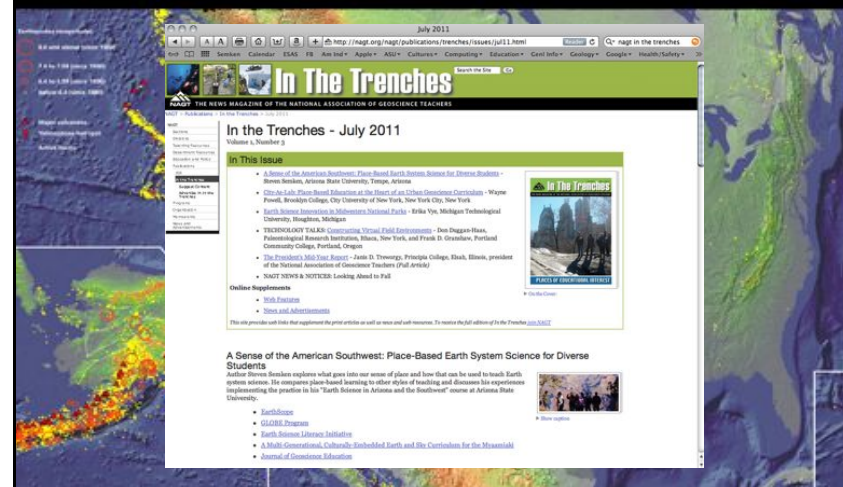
July 2011

http://nagt.org/nagt/publications/trenches/issues/jul11.html

nagt in the trenches

Semken Calendar ESAS FB Am Ind ASU Cultures Computing Education Genl Info Geology Google Health/Safety

In The Trenches

Search the Site Go

NAGT THE NEWS MAGAZINE OF THE NATIONAL ASSOCIATION OF GEOSCIENCE TEACHERS

NAGT > Publications > In the Trenches > July 2011

In the Trenches - July 2011

Volume 1, Number 3

In This Issue

- A Sense of the American Southwest: Place-Based Earth System Science for Diverse Students - Steven Semken, Arizona State University, Tempe, Arizona
- City-As-Lab: Place-Based Education at the Heart of an Urban Geoscience Curriculum - Wayne Powell, Brooklyn College, City University of New York, New York City, New York
- Earth Science Innovation in Midwestern National Parks - Erika Vye, Michigan Technological University, Houghton, Michigan
- TECHNOLOGY TALKS: Constructing Virtual Field Environments - Don Duggan-Haas, Paleontological Research Institution, Ithaca, New York, and Frank D. Granshaw, Portland Community College, Portland, Oregon
- The President's Mid-Year Report - Janis D. Treworgy, Principia College, Elsah, Illinois, president of the National Association of Geoscience Teachers (Full Article)
- NAGT NEWS & NOTICES: Looking Ahead to Fall

Online Supplements

- Web Features
- News and Advertisements

This site provides web links that supplement the print articles as well as news and web resources. To receive the full edition of In the Trenches join NAGT

In The Trenches

PLACES OF EDUCATIONAL INTEREST

On the Cover

A Sense of the American Southwest: Place-Based Earth System Science for Diverse Students

Author Steven Semken explores what goes into our sense of place and how that can be used to teach Earth system science. He compares place-based learning to other styles of teaching and discusses his experiences implementing the practice in his "Earth Science in Arizona and the Southwest" course at Arizona State University.

Show caption

- EarthScope
- GLOBE Program
- Earth Science Literacy Initiative
- A Multi-Generational, Culturally-Embedded Earth and Sky Curriculum for the Myaamiaki
- Journal of Geoscience Education